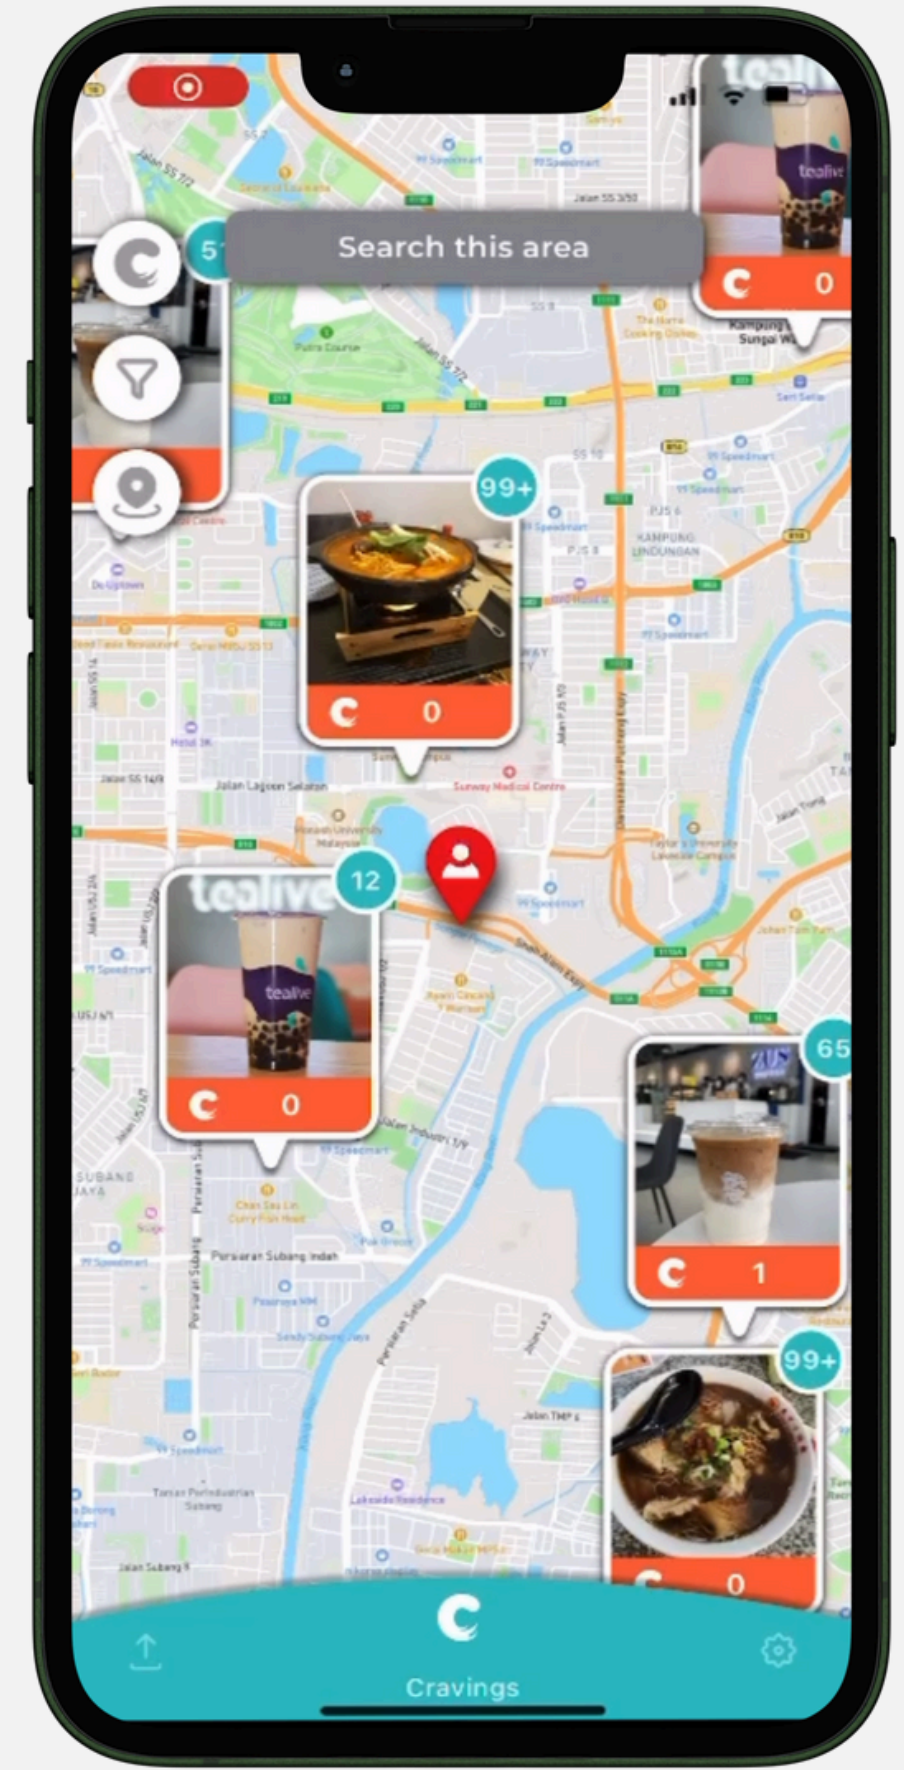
Search this area

51

0

99+

0

12

tealive

0

65

1

99+

0

Cravings

Jalan SS 7/2
Putra Course
Kampung Sungai Way
PJS 8
Kampung Lindungan
Jalan Lagoon Selatan
Sunway Medical Centre
Monash University Malaysia
Taylor's University Lakeside Campus
Jalan PJS 10
Damansara-Puchong Expy
Shah Alam Expy
Jalan Industri 1/9
Subang Jaya
Persiaran Subang Indah
Persiaran Subang
Persiaran Setia
Jalan TMP 4
Taman Perindustrian Subang
Lakeside Residence
Jalan Subang 8
Jalan SS 14/4
99 Speedmart